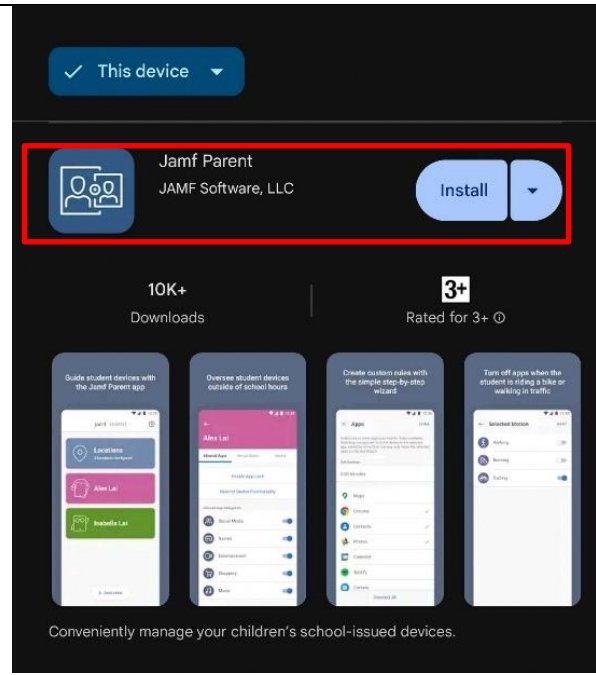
This device

Jamf Parent
JAMF Software, LLC

Install

10K+
Downloads

3+
Rated for 3+ ⓘ

Guide student devices with the Jamf Parent app

jamf parent

Locations

Alex Lai

Isabelle Lai

Oversee student devices outside of school hours

Alex Lai

Social Media

Games

Entertainment

Shopping

Music

Create custom rules with the simple step-by-step wizard

Apps

Maps

Chrome

Contacts

Photos

Calendar

Spotify

Camera

Turn off apps when the student is riding a bike or walking in traffic

Detected Motion

Walking

Running

Cycling

Conveniently manage your children's school-issued devices.